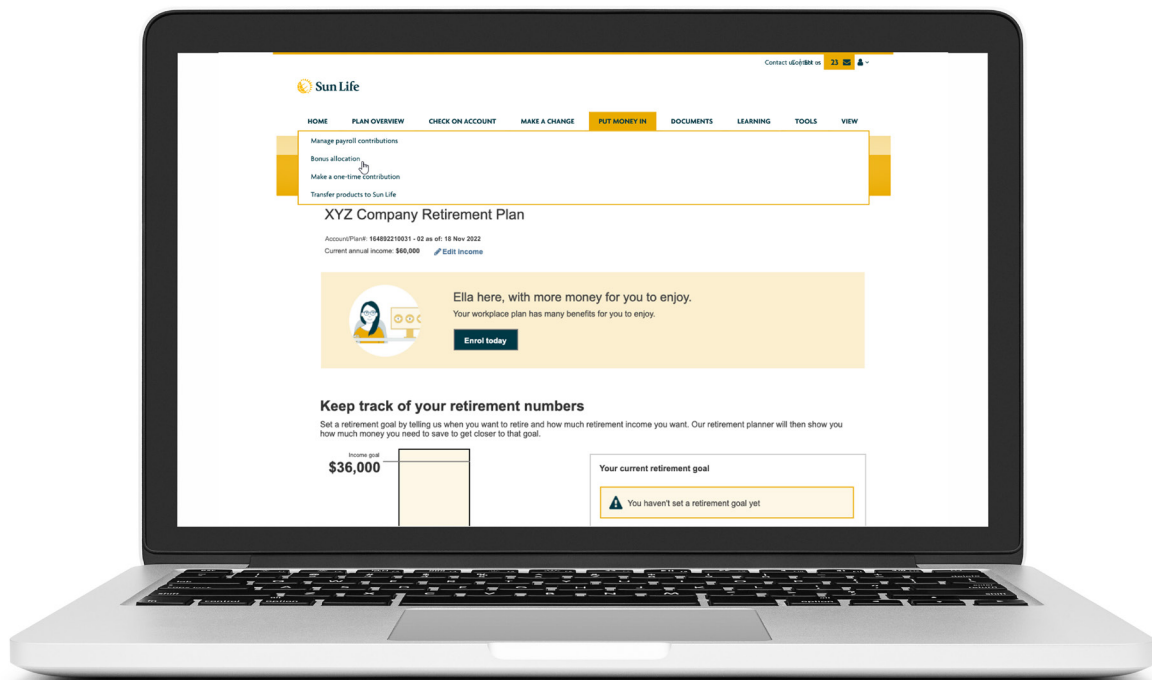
Contact us Sign out 23

Sun Life

HOME PLAN OVERVIEW CHECK ON ACCOUNT MAKE A CHANGE PUT MONEY IN DOCUMENTS LEARNING TOOLS VIEW

Manage payroll contributions
Bonus allocation
Make a one-time contribution
Transfer products to Sun Life

XYZ Company Retirement Plan

Account/Plan#: 164892210031 - 02 as of: 18 Nov 2022
Current annual income: $60,000 Edit income

Ella here, with more money for you to enjoy.
Your workplace plan has many benefits for you to enjoy.
Enrol today

Keep track of your retirement numbers

Set a retirement goal by telling us when you want to retire and how much retirement income you want. Our retirement planner will then show you how much money you need to save to get closer to that goal.

Income goal
$36,000

Your current retirement goal

You haven't set a retirement goal yet